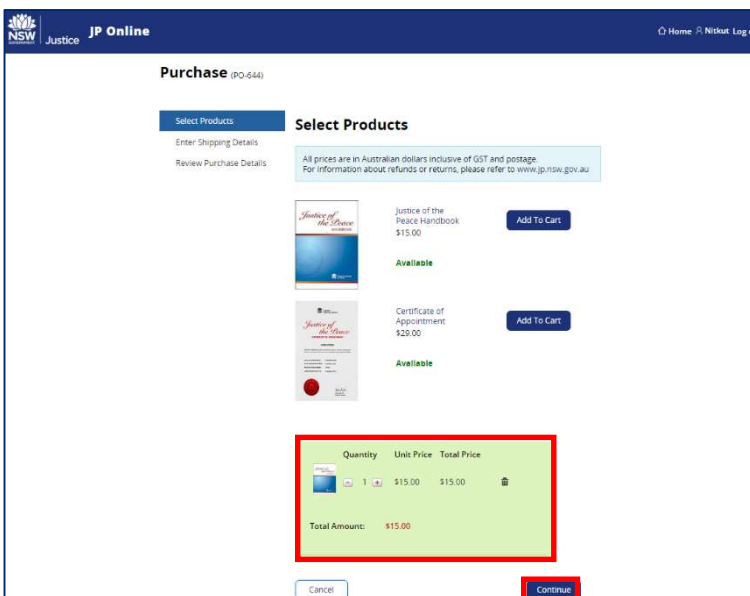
NSW GOVERNMENT Justice JP Online

Home Nitkut Log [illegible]

Purchase (PO-644)

Select Products
Enter Shipping Details
Review Purchase Details

Select Products

All prices are in Australian dollars inclusive of GST and postage.
For information about refunds or returns, please refer to www.jp.nsw.gov.au

Justice of the Peace Handbook

Justice of the Peace Handbook
$15.00
Available

Add To Cart

Justice of the Peace

Certificate of Appointment
$29.00
Available

Add To Cart

| | Quantity | Unit Price | Total Price |
|---|---|---|---|
| | - 1 + | $15.00 | $15.00 |

Total Amount: $15.00

Cancel

Continue